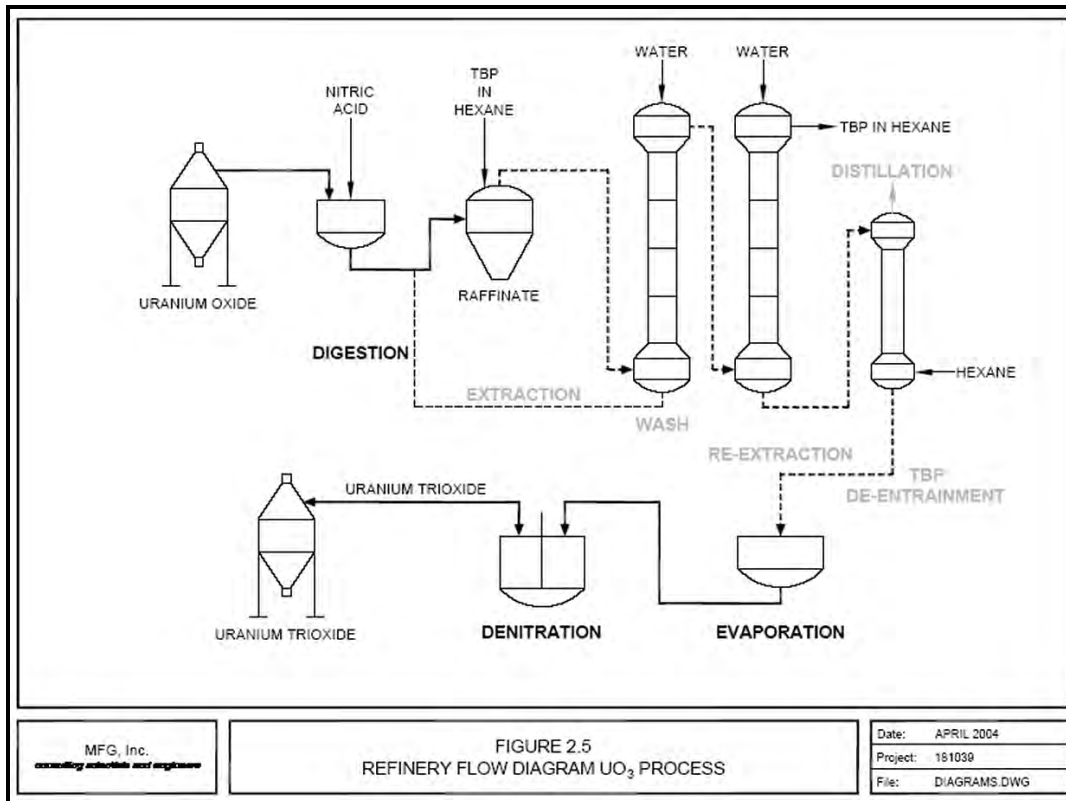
NITRIC ACID

TBP IN HEXANE

WATER

WATER

TBP IN HEXANE

DISTILLATION

URANIUM OXIDE

RAFFINATE

DIGESTION

EXTRACTION

HEXANE

WASH

RE-EXTRACTION

TBP DE-ENTRAINMENT

URANIUM TRIOXIDE

URANIUM TRIOXIDE

DENITRATION

EVAPORATION

MFG, Inc.
consulting scientists and engineers

FIGURE 2.5
REFINERY FLOW DIAGRAM $UO_3$ PROCESS

| Date: | APRIL 2004 |
|---|---|
| Project: | 181039 |
| File: | DIAGRAMS.DWG |